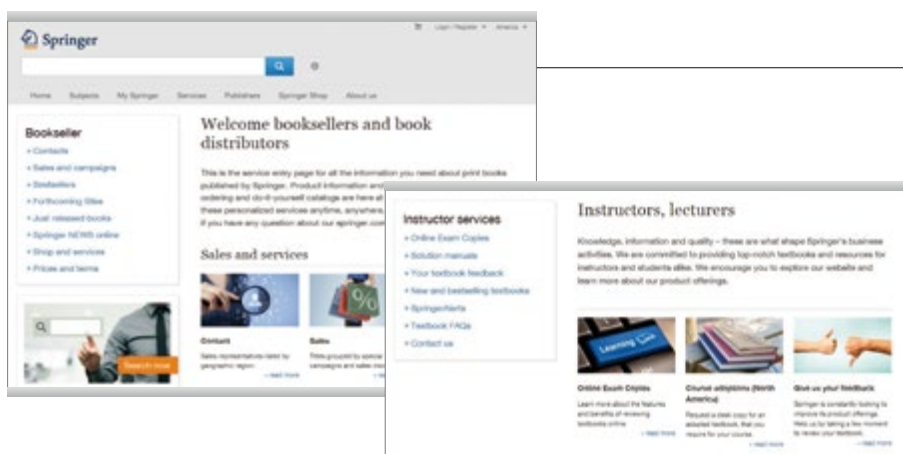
Springer

Login / Register ▾ America ▾

Home Subjects My Springer Services Publishers Springer Shop About us

Bookseller
» Contacts
» Sales and campaigns
» Bestsellers
» Forthcoming titles
» Just released books
» Springer NEWS online
» Shop and services
» Prices and terms

Search now

Welcome booksellers and book distributors

This is the service entry page for all the information you need about print books published by Springer. Product information and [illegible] ordering and do-it-yourself catalogs are here at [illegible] these personalized services anytime, anywhere. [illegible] If you have any question about our springer.com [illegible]

Sales and services

Contact
Sales representatives listed by geographic region
» read more

Sales
Titles grouped by special campaigns and sales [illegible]
» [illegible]

Instructor services
» Online Exam Copies
» Solution manuals
» Your textbook feedback
» New and bestselling textbooks
» SpringerAlerts
» Textbook FAQs
» Contact us

Instructors, lecturers

Knowledge, information and quality – these are what shape Springer's business activities. We are committed to providing top-notch textbooks and resources for instructors and students alike. We encourage you to explore our website and learn more about our product offerings.

Learning

Online Exam Copies
Learn more about the features and benefits of reviewing textbooks online
» read more

Course adoptions (North America)
Request a desk copy for an adopted textbook, that you require for your course.
» read more

Give us your feedback
Springer is constantly looking to improve its product offerings. Help us by taking a few moments to review your textbook.
» read more